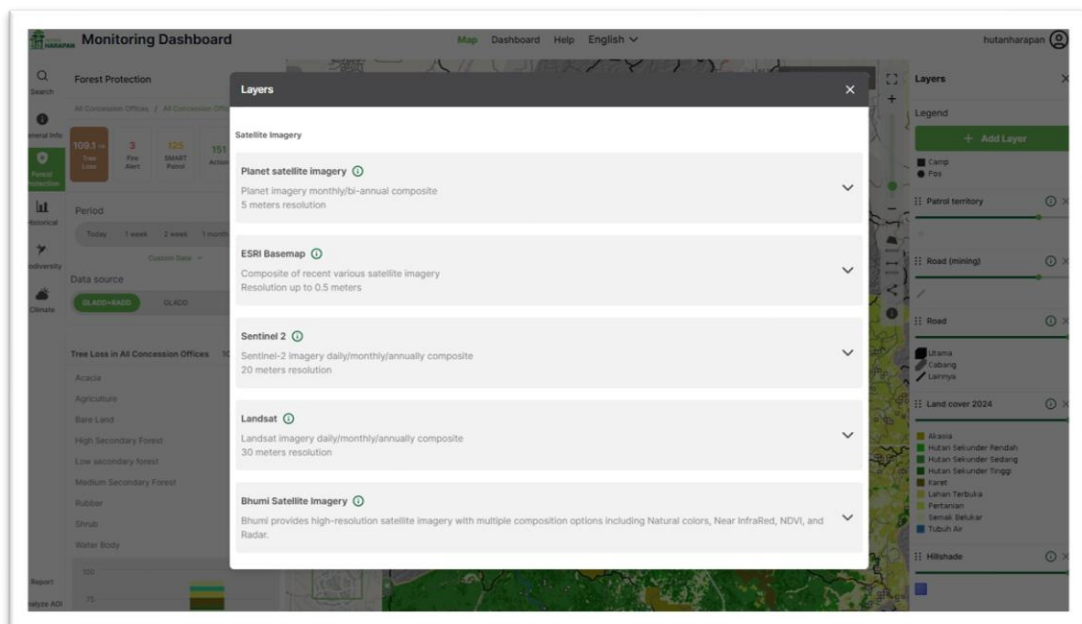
HARAPAN Monitoring Dashboard

Map Dashboard Help English

hutanharapan

Search

eneral Info

Forest Protection

Historical

odiversity

Climate

Report

alyze AOI

Forest Protection

All Concession Offices / All Concession Offi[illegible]

109.1 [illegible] Tree Loss

3 Fire Alert

125 SMART Patrol

151 Action

Period

Today 1 week 2 week 1 month

Custom Date

Data source

GLADS+RADD GLADD

Tree Loss in All Concession Offices

Acacia

Agriculture

Bare Land

High Secondary Forest

Low secondary forest

Medium Secondary Forest

Rubber

Shrub

Water Body

100

75

Layers

Satellite Imagery

Planet satellite imagery
Planet imagery monthly/bi-annual composite
5 meters resolution

ESRI Basemap
Composite of recent various satellite imagery
Resolution up to 0.5 meters

Sentinel 2
Sentinel-2 imagery daily/monthly/annually composite
20 meters resolution

Landsat
Landsat imagery daily/monthly/annually composite
30 meters resolution

Bhumi Satellite Imagery
Bhumi provides high-resolution satellite imagery with multiple composition options including Natural colors, Near InfraRed, NDVI, and Radar.

Layers

Legend

+ Add Layer

Camp
Pos

Patrol territory

Road (mining)

Road

Utama
Cabang
Lainnya

Land cover 2024

Akasia
Hutan Sekunder Rendah
Hutan Sekunder Sedang
Hutan Sekunder Tinggi
Karet
Lahan Terbuka
Pertanian
Semak Belukar
Tubuh Air

Hillshade